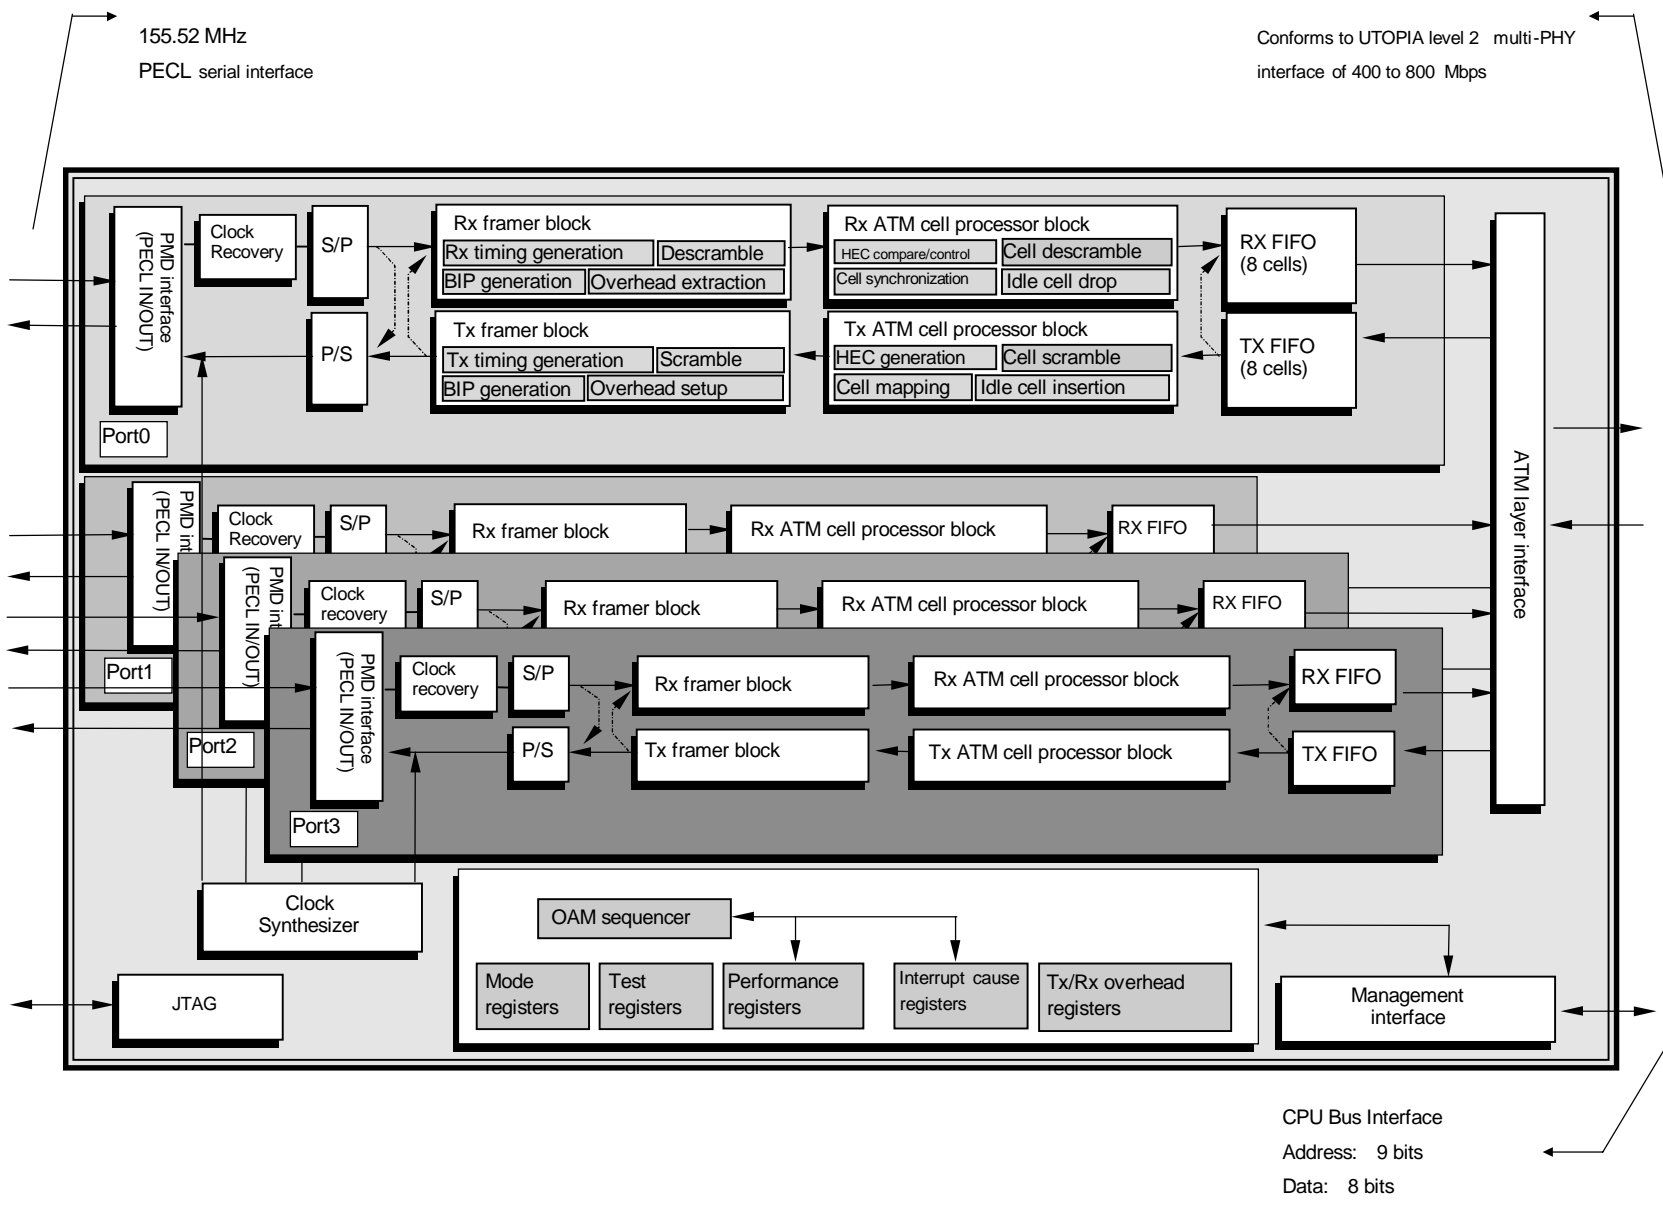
155.52 MHz
PECL serial interface

Conforms to UTOPIA level 2 multi-PHY interface of 400 to 800 Mbps

PMD interface (PECL IN/OUT)
Clock Recovery
S/P
Rx framer block
Rx timing generation
Descramble
BIP generation
Overhead extraction
Rx ATM cell processor block
HEC compare/control
Cell descramble
Cell synchronization
Idle cell drop
RX FIFO (8 cells)
P/S
Tx framer block
Tx timing generation
Scramble
BIP generation
Overhead setup
Tx ATM cell processor block
HEC generation
Cell scramble
Cell mapping
Idle cell insertion
TX FIFO (8 cells)
Port0

PMD int (PECL IN/OUT)
Clock Recovery
S/P
Rx framer block
Rx ATM cell processor block
RX FIFO
Port1

PMD int (PECL IN/OUT)
Clock recovery
S/P
Rx framer block
Rx ATM cell processor block
RX FIFO
Port2

PMD interface (PECL IN/OUT)
Clock recovery
S/P
Rx framer block
Rx ATM cell processor block
RX FIFO
P/S
Tx framer block
Tx ATM cell processor block
TX FIFO
Port3

ATM layer interface

Clock Synthesizer
OAM sequencer
Mode registers
Test registers
Performance registers
Interrupt cause registers
Tx/Rx overhead registers
JTAG
Management interface

CPU Bus Interface
Address: 9 bits
Data: 8 bits